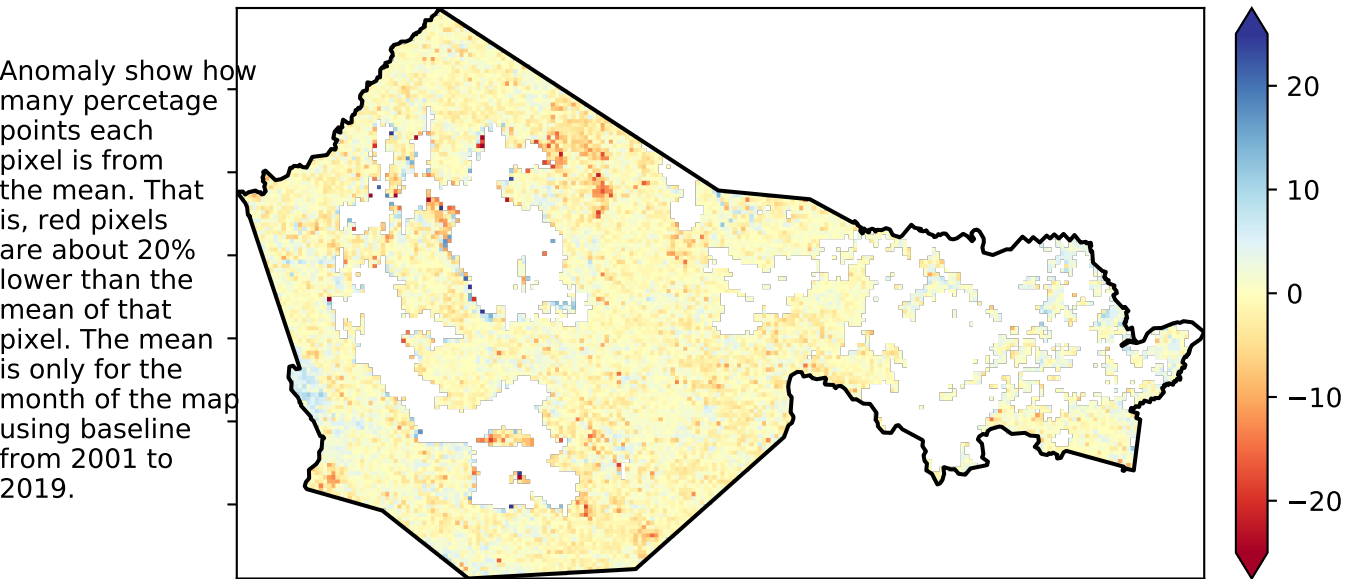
Anomaly show how many percetage points each pixel is from the mean. That is, red pixels are about 20% lower than the mean of that pixel. The mean is only for the month of the map using baseline from 2001 to 2019.

20
10
0
−10
−20